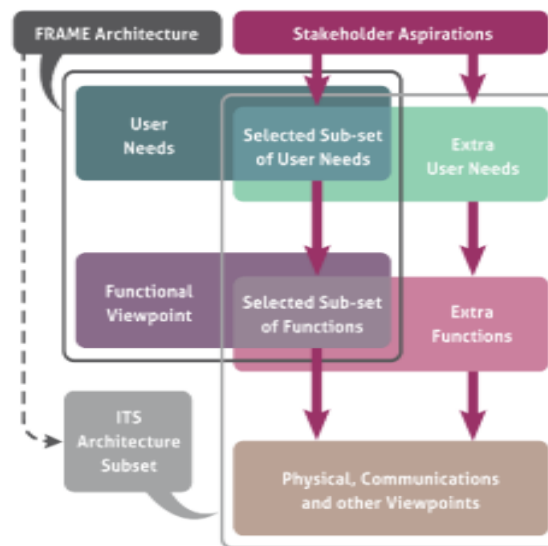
FRAME Architecture

Stakeholder Aspirations

User Needs

Selected Sub-set of User Needs

Extra User Needs

Functional Viewpoint

Selected Sub-set of Functions

Extra Functions

ITS Architecture Subset

Physical, Communications and other Viewpoints